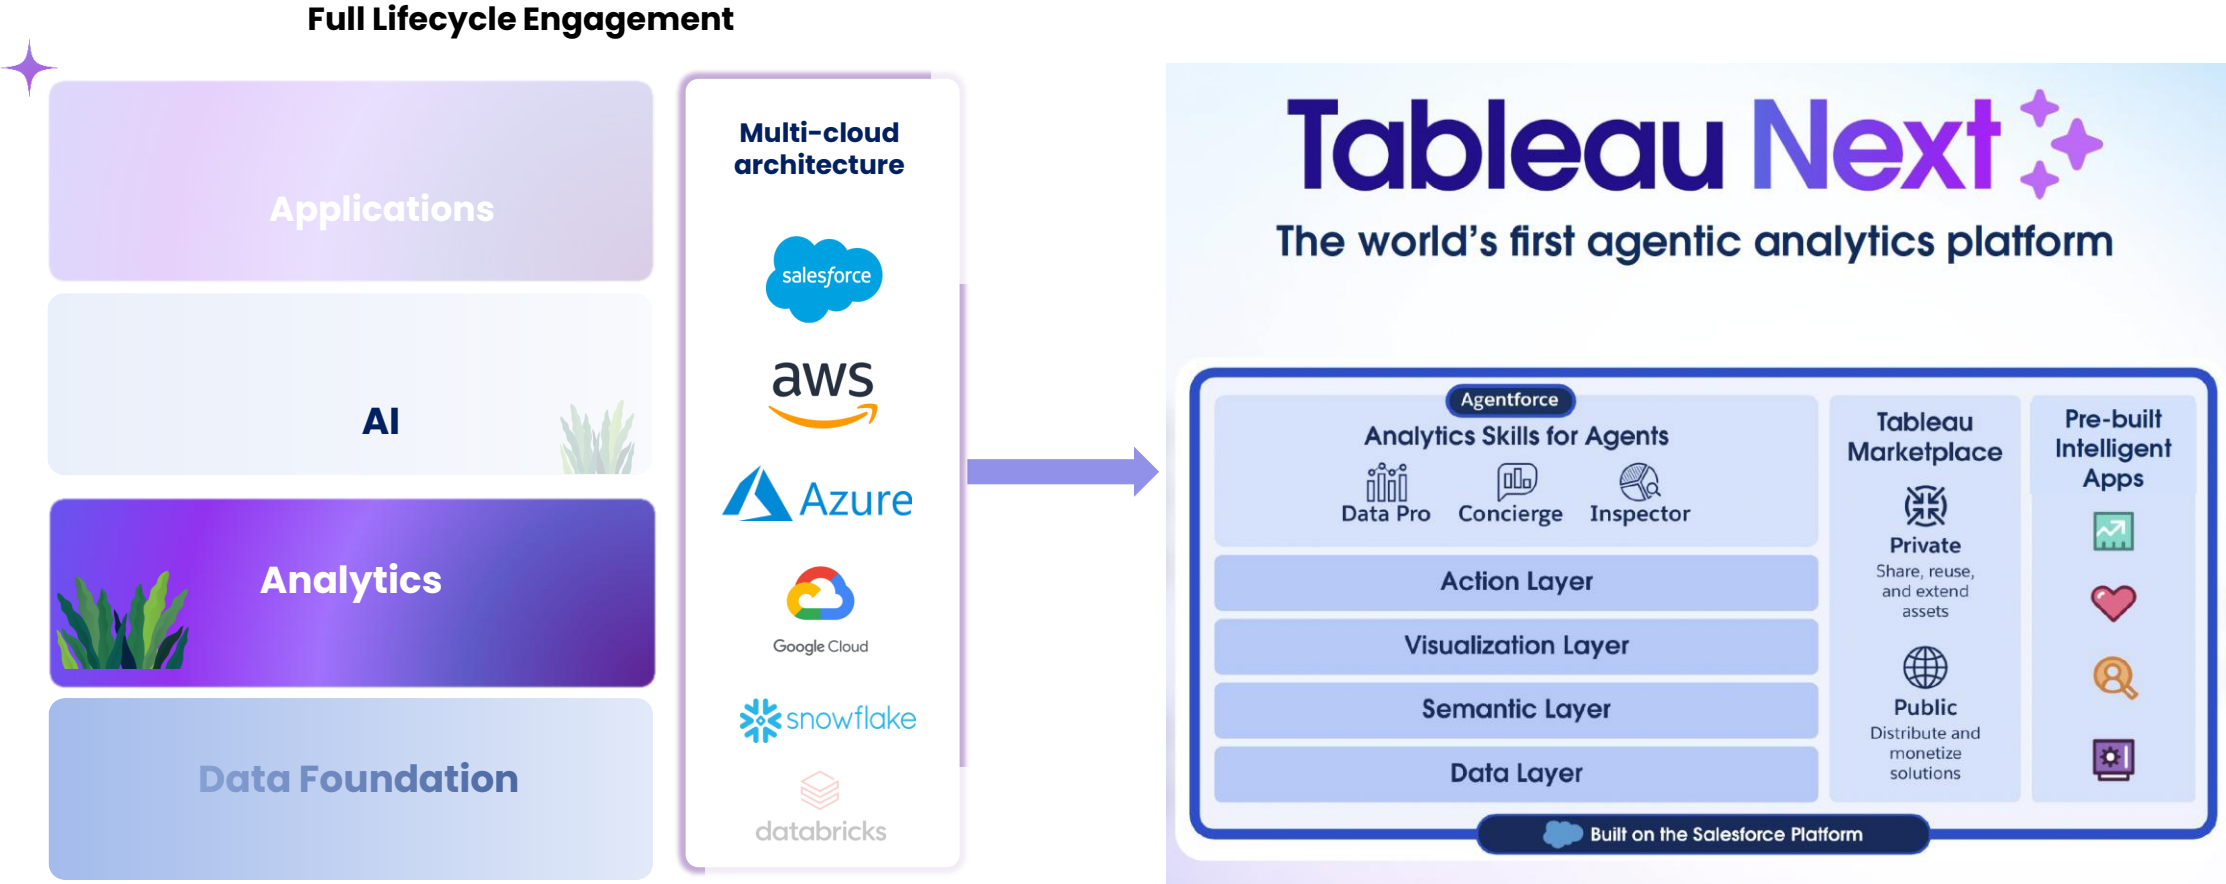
Full Lifecycle Engagement

Applications

AI

Analytics

Data Foundation

Multi-cloud architecture

salesforce

aws

Azure

Google Cloud

snowflake

databricks

Tableau Next

The world's first agentic analytics platform

Agentforce

Analytics Skills for Agents

Data Pro

Concierge

Inspector

Action Layer

Visualization Layer

Semantic Layer

Data Layer

Tableau Marketplace

Private

Share, reuse, and extend assets

Public

Distribute and monetize solutions

Pre-built Intelligent Apps

Built on the Salesforce Platform